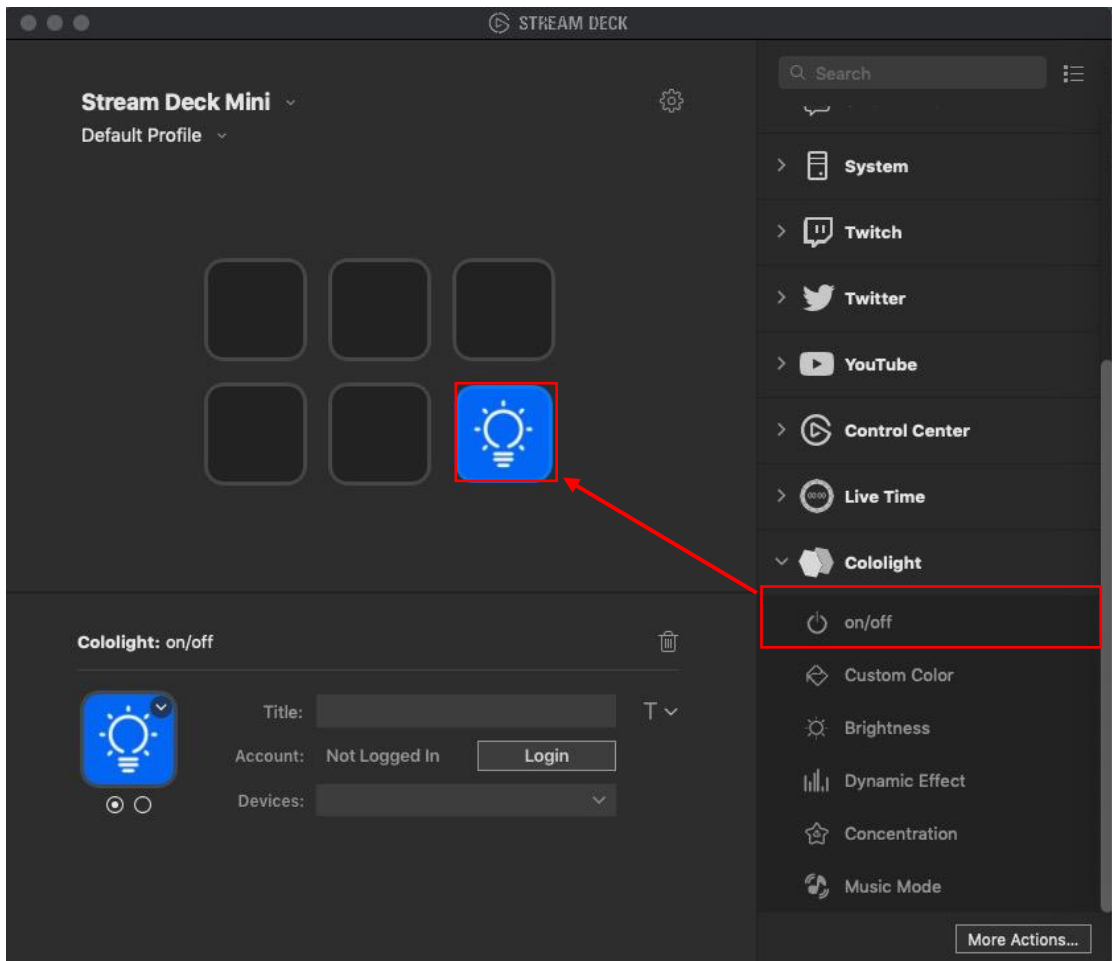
STREAM DECK

Stream Deck Mini
Default Profile

Search

System
Twitch
Twitter
YouTube
Control Center
Live Time
Cololight
on/off
Custom Color
Brightness
Dynamic Effect
Concentration
Music Mode

Cololight: on/off

Title:
T
Account: Not Logged In
Login
Devices:

More Actions...